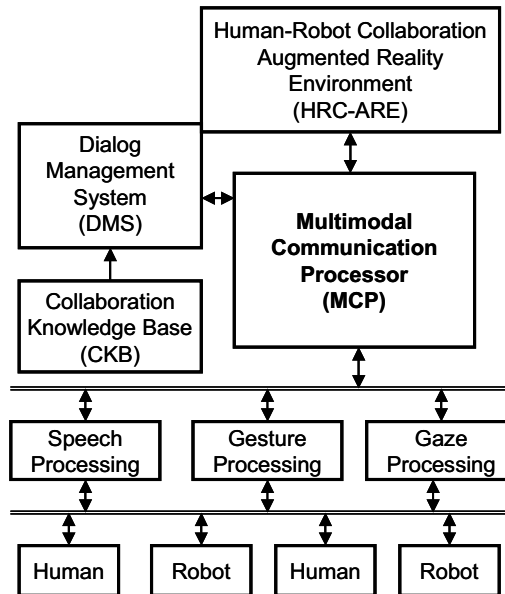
Human-Robot Collaboration Augmented Reality Environment (HRC-ARE)

Dialog Management System (DMS)

Multimodal Communication Processor (MCP)

Collaboration Knowledge Base (CKB)

Speech Processing

Gesture Processing

Gaze Processing

Human

Robot

Human

Robot